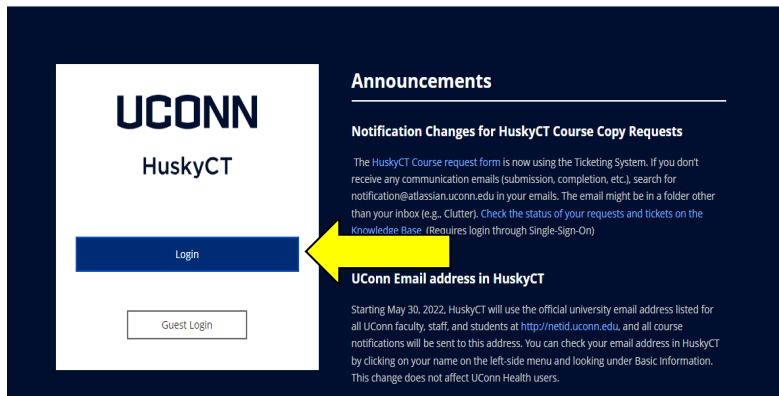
UCONN

HuskyCT

Login

Guest Login

Announcements

Notification Changes for HuskyCT Course Copy Requests

The HuskyCT Course request form is now using the Ticketing System. If you don't receive any communication emails (submission, completion, etc.), search for notification@atlassian.uconn.edu in your emails. The email might be in a folder other than your inbox (e.g., Clutter). Check the status of your requests and tickets on the Knowledge Base. (Requires login through Single-Sign-On)

UConn Email address in HuskyCT

Starting May 30, 2022, HuskyCT will use the official university email address listed for all UConn faculty, staff, and students at http://netid.uconn.edu, and all course notifications will be sent to this address. You can check your email address in HuskyCT by clicking on your name on the left-side menu and looking under Basic Information. This change does not affect UConn Health users.